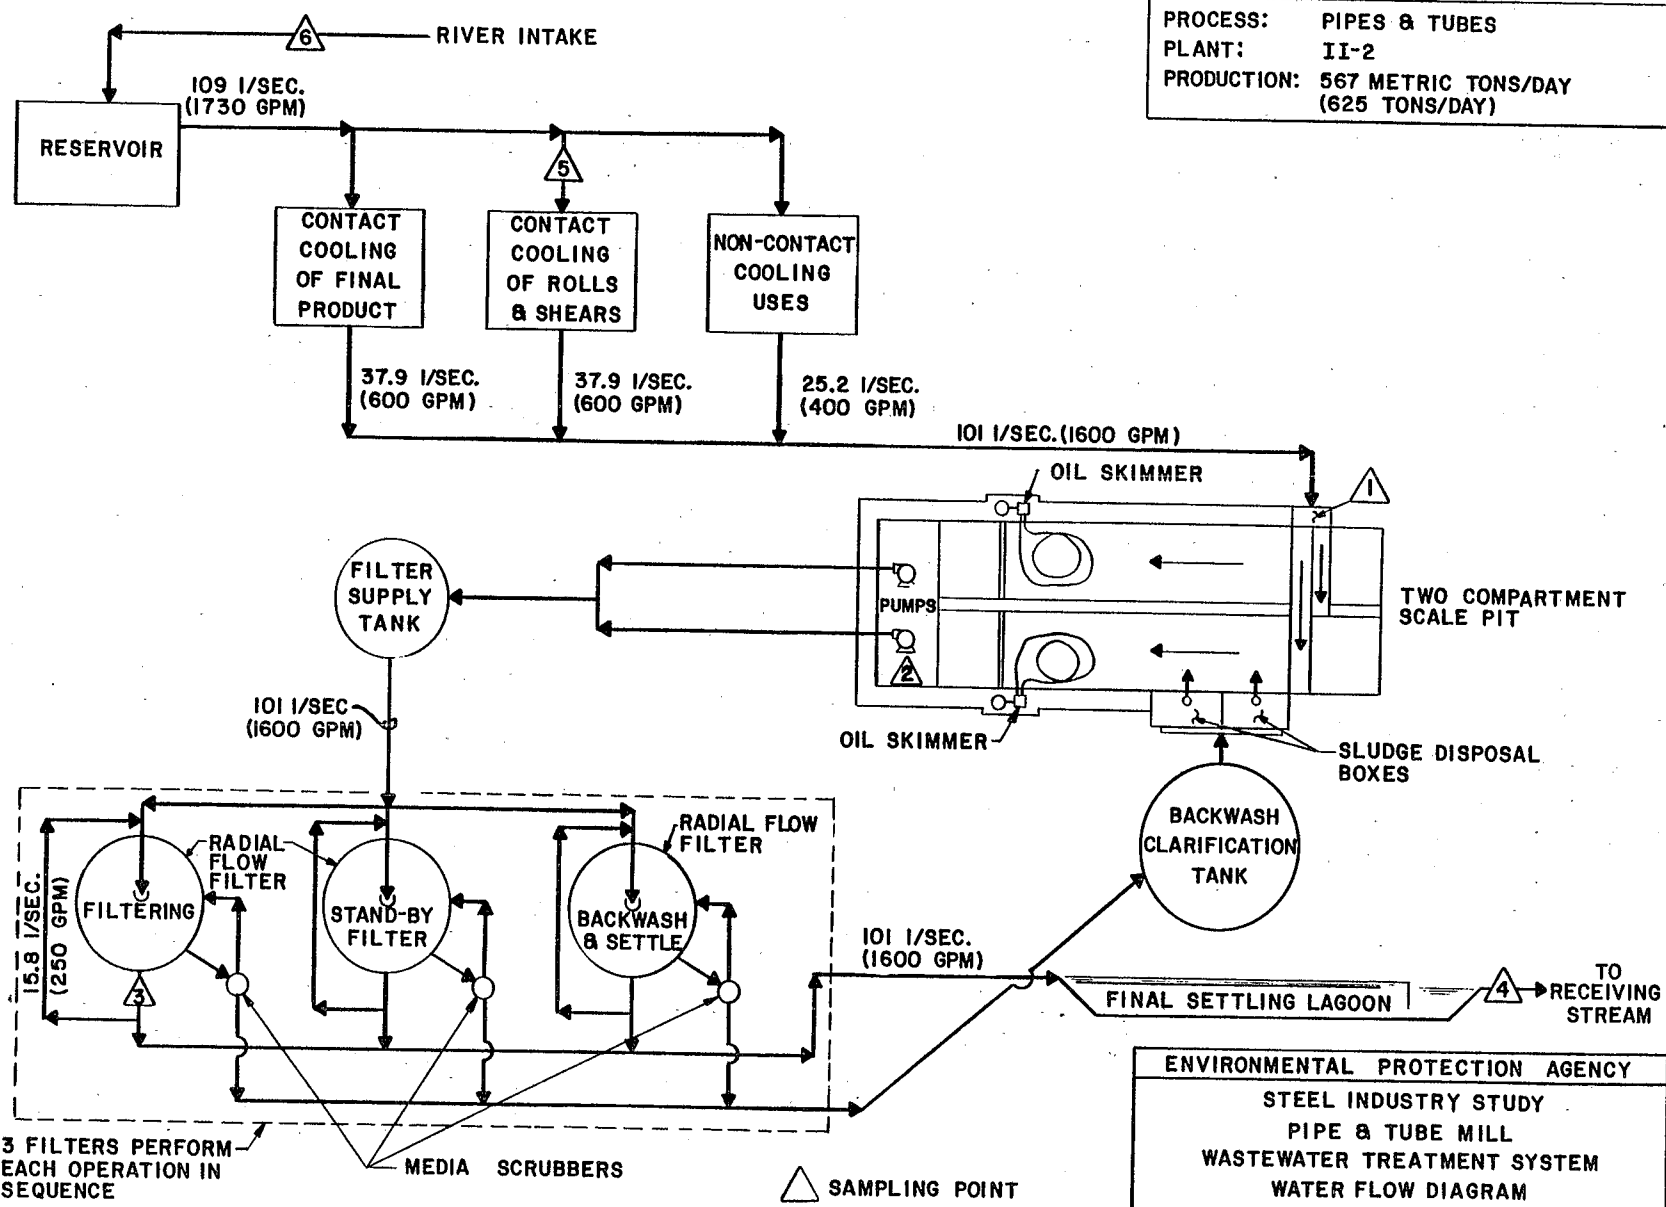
| PROCESS: | PIPES & TUBES |
|---|---|
| PLANT: | II-2 |
| PRODUCTION: | 567 METRIC TONS/DAY (625 TONS/DAY) |

6

RIVER INTAKE

109 l/SEC. (1730 GPM)

RESERVOIR

5

CONTACT COOLING OF FINAL PRODUCT

CONTACT COOLING OF ROLLS & SHEARS

NON-CONTACT COOLING USES

37.9 l/SEC. (600 GPM)

37.9 l/SEC. (600 GPM)

25.2 l/SEC. (400 GPM)

101 l/SEC.(1600 GPM)

OIL SKIMMER

1

FILTER SUPPLY TANK

PUMPS

2

TWO COMPARTMENT SCALE PIT

101 l/SEC (1600 GPM)

OIL SKIMMER

SLUDGE DISPOSAL BOXES

BACKWASH CLARIFICATION TANK

15.8 l/SEC. (250 GPM)

FILTERING

RADIAL FLOW FILTER

STAND-BY FILTER

RADIAL FLOW FILTER

BACKWASH & SETTLE

3

101 l/SEC. (1600 GPM)

FINAL SETTLING LAGOON

4

TO RECEIVING STREAM

3 FILTERS PERFORM EACH OPERATION IN SEQUENCE

MEDIA SCRUBBERS

SAMPLING POINT

ENVIRONMENTAL PROTECTION AGENCY

STEEL INDUSTRY STUDY
PIPE & TUBE MILL
WASTEWATER TREATMENT SYSTEM
WATER FLOW DIAGRAM